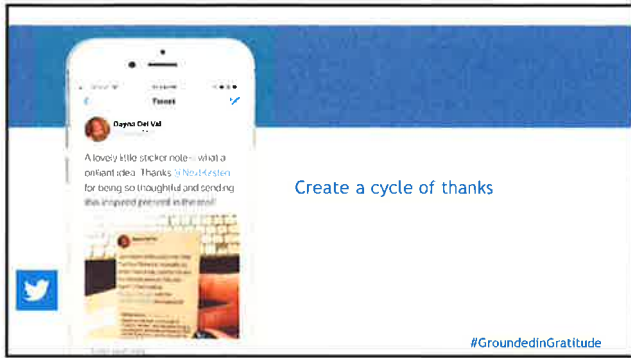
Tweet

Dayna Del Val

A lovely little sticker note – what a brilliant idea. Thanks @NextKirsten for being so thoughtful and sending this inspired present in the mail!

Create a cycle of thanks

#GroundedinGratitude